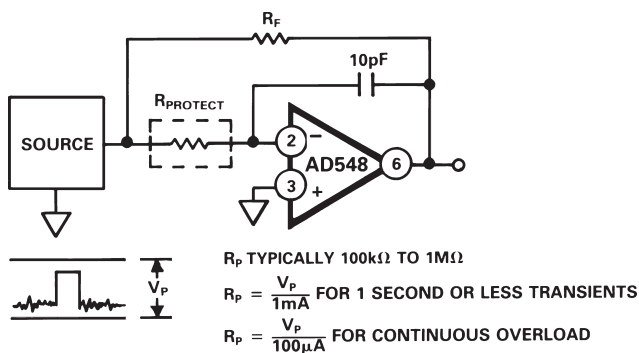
$R_F$

10pF

$R_{PROTECT}$

SOURCE

2

−

AD548

6

3

+

$V_P$

$R_P$ TYPICALLY 100k$\Omega$ TO 1M$\Omega$

$R_P = \frac{V_P}{1mA}$ FOR 1 SECOND OR LESS TRANSIENTS

$R_P = \frac{V_P}{100\mu A}$ FOR CONTINUOUS OVERLOAD